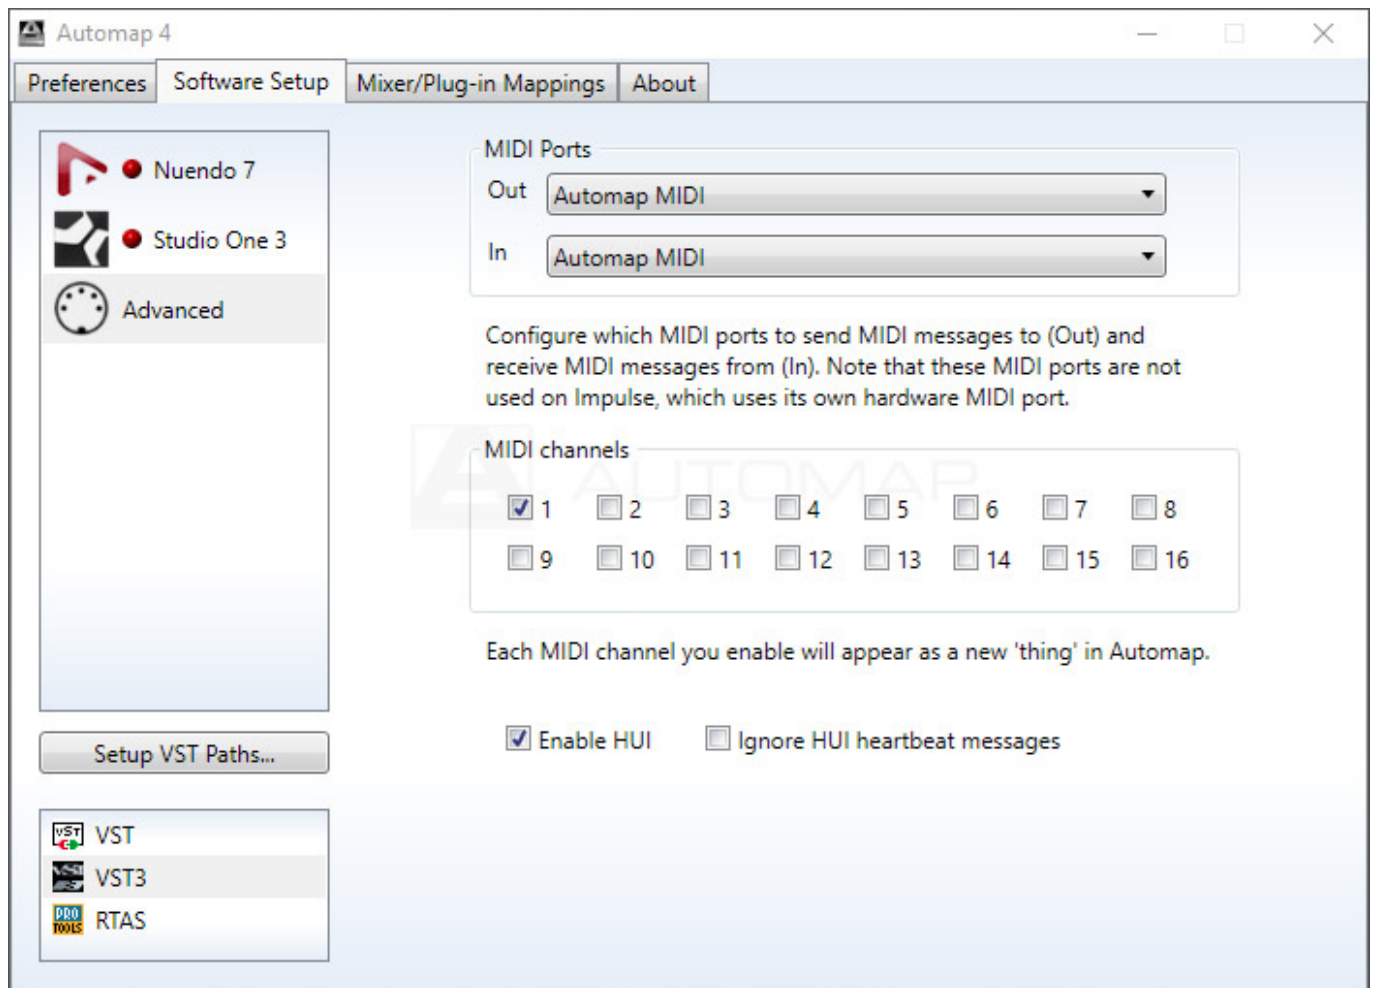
Automap 4

Preferences | Software Setup | Mixer/Plug-in Mappings | About

Nuendo 7
Studio One 3
Advanced

Setup VST Paths...

VST
VST3
RTAS

MIDI Ports
Out Automap MIDI
In Automap MIDI

Configure which MIDI ports to send MIDI messages to (Out) and receive MIDI messages from (In). Note that these MIDI ports are not used on Impulse, which uses its own hardware MIDI port.

MIDI channels
1 2 3 4 5 6 7 8
9 10 11 12 13 14 15 16

AUTOMAP

Each MIDI channel you enable will appear as a new 'thing' in Automap.

Enable HUI Ignore HUI heartbeat messages